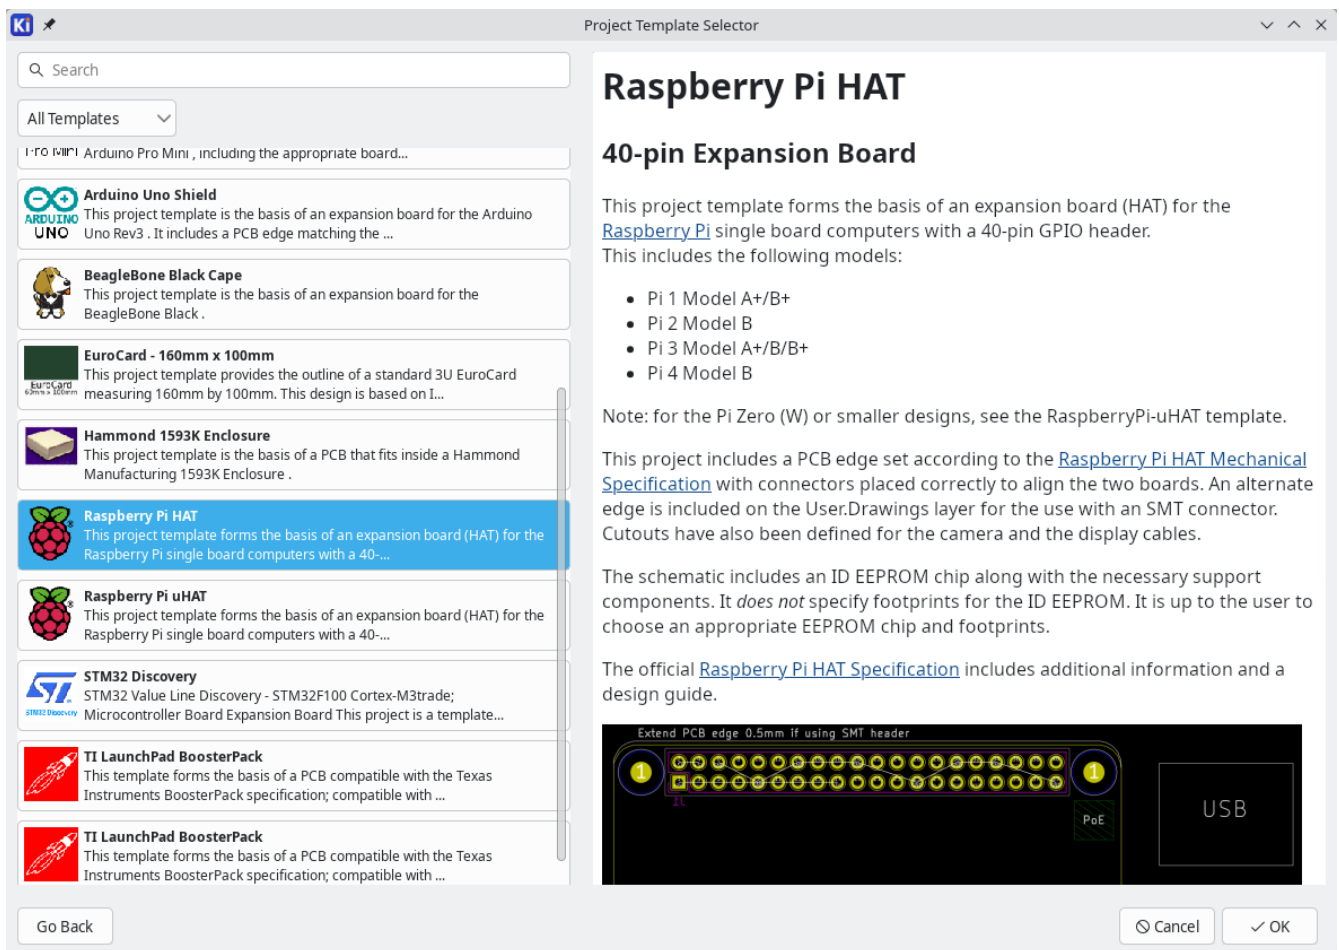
Project Template Selector

Search

All Templates

Pro Mini Arduino Pro Mini , including the appropriate board...

ARDUINO UNO
Arduino Uno Shield
This project template is the basis of an expansion board for the Arduino Uno Rev3 . It includes a PCB edge matching the ...

BeagleBone Black Cape
This project template is the basis of an expansion board for the BeagleBone Black .

EuroCard
EuroCard - 160mm x 100mm
This project template provides the outline of a standard 3U EuroCard measuring 160mm by 100mm. This design is based on I...

Hammond 1593K Enclosure
This project template is the basis of a PCB that fits inside a Hammond Manufacturing 1593K Enclosure .

Raspberry Pi HAT
This project template forms the basis of an expansion board (HAT) for the Raspberry Pi single board computers with a 40-...

Raspberry Pi uHAT
This project template forms the basis of an expansion board (HAT) for the Raspberry Pi single board computers with a 40-...

STM32 Discovery
STM32 Value Line Discovery - STM32F100 Cortex-M3trade; Microcontroller Board Expansion Board This project is a template...

TI LaunchPad BoosterPack
This template forms the basis of a PCB compatible with the Texas Instruments BoosterPack specification; compatible with ...

TI LaunchPad BoosterPack
This template forms the basis of a PCB compatible with the Texas Instruments BoosterPack specification; compatible with ...

Raspberry Pi HAT

40-pin Expansion Board

This project template forms the basis of an expansion board (HAT) for the Raspberry Pi single board computers with a 40-pin GPIO header.
This includes the following models:

- Pi 1 Model A+/B+
- Pi 2 Model B
- Pi 3 Model A+/B/B+
- Pi 4 Model B

Note: for the Pi Zero (W) or smaller designs, see the RaspberryPi-uHAT template.

This project includes a PCB edge set according to the Raspberry Pi HAT Mechanical Specification with connectors placed correctly to align the two boards. An alternate edge is included on the User.Drawings layer for the use with an SMT connector. Cutouts have also been defined for the camera and the display cables.

The schematic includes an ID EEPROM chip along with the necessary support components. It does not specify footprints for the ID EEPROM. It is up to the user to choose an appropriate EEPROM chip and footprints.

The official Raspberry Pi HAT Specification includes additional information and a design guide.

Extend PCB edge 0.5mm if using SMT header
PoE
USB

Go Back
Cancel
OK